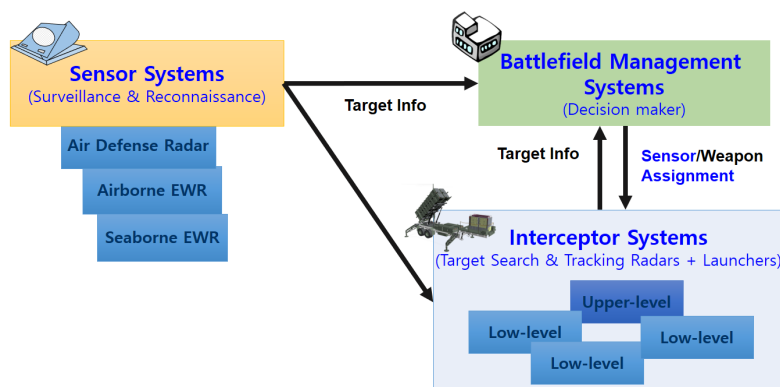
Sensor Systems
(Surveillance & Reconnaissance)

Air Defense Radar

Airborne EWR

Seaborne EWR

Target Info

Battlefield Management Systems
(Decision maker)

Target Info

Sensor/Weapon Assignment

Interceptor Systems
(Target Search & Tracking Radars + Launchers)

Upper-level

Low-level

Low-level

Low-level